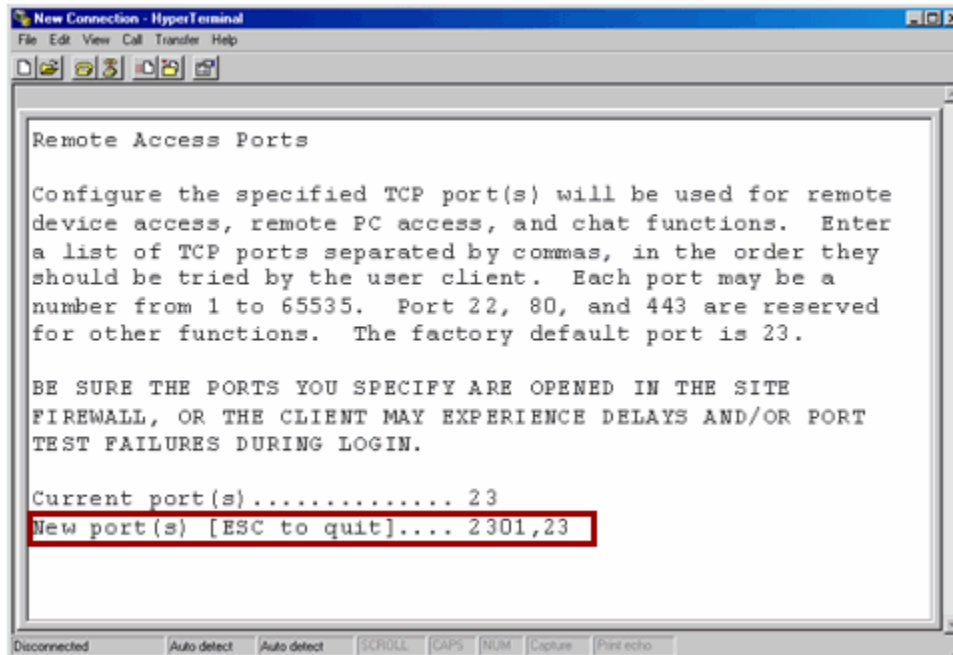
New Connection - HyperTerminal
File Edit View Call Transfer Help

Remote Access Ports

Configure the specified TCP port(s) will be used for remote device access, remote PC access, and chat functions. Enter a list of TCP ports separated by commas, in the order they should be tried by the user client. Each port may be a number from 1 to 65535. Port 22, 80, and 443 are reserved for other functions. The factory default port is 23.

BE SURE THE PORTS YOU SPECIFY ARE OPENED IN THE SITE FIREWALL, OR THE CLIENT MAY EXPERIENCE DELAYS AND/OR PORT TEST FAILURES DURING LOGIN.

Current port(s).............. 23
New port(s) [ESC to quit].... 2301,23

Disconnected | Auto detect | Auto detect | SCROLL | CAPS | NUM | Capture | Print echo